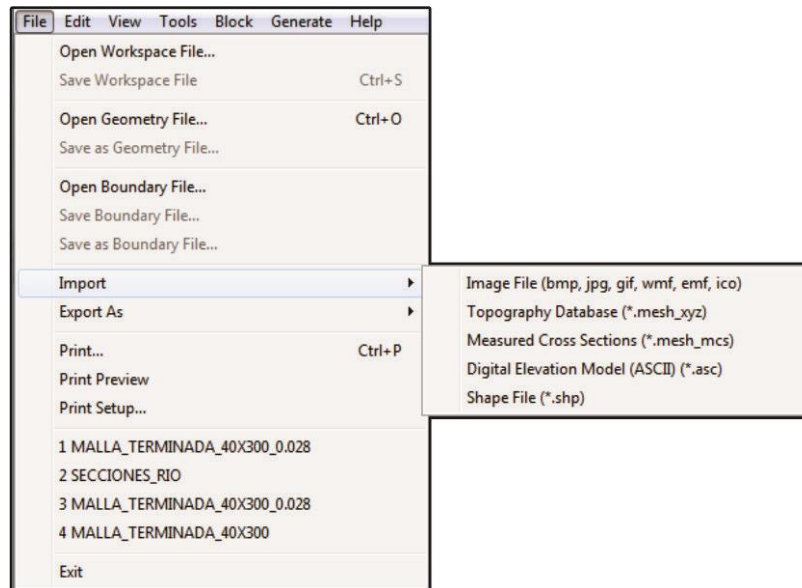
File Edit View Tools Block Generate Help

Open Workspace File...
Save Workspace File Ctrl+S

Open Geometry File... Ctrl+O
Save as Geometry File...

Open Boundary File...
Save Boundary File...
Save as Boundary File...

Import
Export As

Print... Ctrl+P
Print Preview
Print Setup...

1 MALLA_TERMINADA_40X300_0.028
2 SECCIONES_RIO
3 MALLA_TERMINADA_40X300_0.028
4 MALLA_TERMINADA_40X300

Exit

Image File (bmp, jpg, gif, wmf, emf, ico)
Topography Database (*.mesh_xyz)
Measured Cross Sections (*.mesh_mcs)
Digital Elevation Model (ASCII) (*.asc)
Shape File (*.shp)